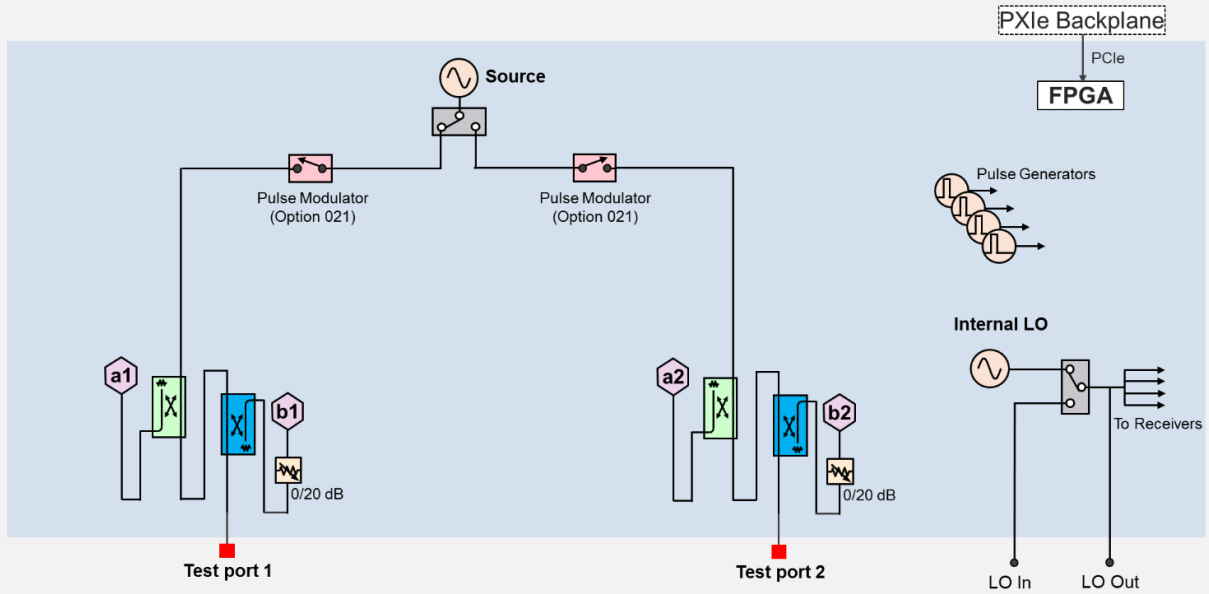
PXIe Backplane

PCIe

FPGA

Source

Pulse Modulator (Option 021)

Pulse Modulator (Option 021)

Pulse Generators

Internal LO

To Receivers

a1

b1

0/20 dB

a2

b2

0/20 dB

Test port 1

Test port 2

LO In

LO Out